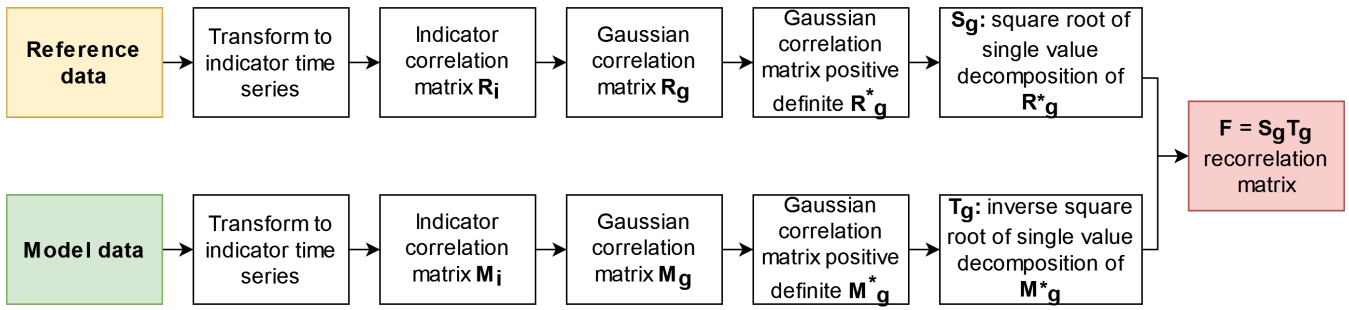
Reference data

Transform to indicator time series

Indicator correlation matrix $\mathbf{R_i}$

Gaussian correlation matrix $\mathbf{R_g}$

Gaussian correlation matrix positive definite $\mathbf{R^*_g}$

$\mathbf{S_g}$: square root of single value decomposition of $\mathbf{R^*_g}$

$\mathbf{F = S_g T_g}$ recorrelation matrix

Model data

Transform to indicator time series

Indicator correlation matrix $\mathbf{M_i}$

Gaussian correlation matrix $\mathbf{M_g}$

Gaussian correlation matrix positive definite $\mathbf{M^*_g}$

$\mathbf{T_g}$: inverse square root of single value decomposition of $\mathbf{M^*_g}$